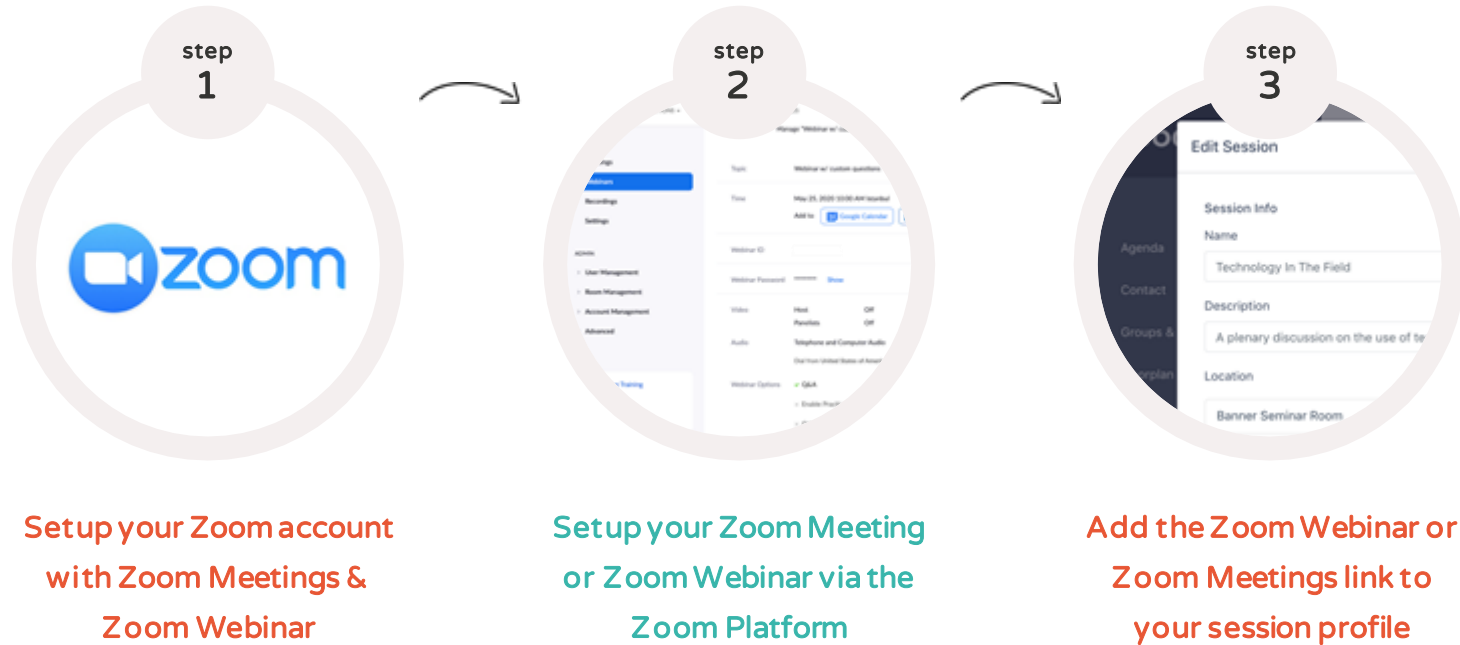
step
1

zoom

Setup your Zoom account with Zoom Meetings & Zoom Webinar

step
2

Webinars
Recordings
Settings
ADMIN
User Management
Room Management
Account Management
Advanced
Topic
Webinar w/ custom questions
Time
May 25, 2020 10:00 AM Istanbul
Add to
Google Calendar
Webinar ID
Webinar Password
Show
Video
Host
Off
Panelists
Off
Audio
Telephone and Computer Audio
Webinar Options
Q&A

Setup your Zoom Meeting or Zoom Webinar via the Zoom Platform

step
3

Edit Session
Session Info
Name
Technology In The Field
Description
A plenary discussion on the use of te
Location
Banner Seminar Room
Agenda
Contact
Groups &

Add the Zoom Webinar or Zoom Meetings link to your session profile